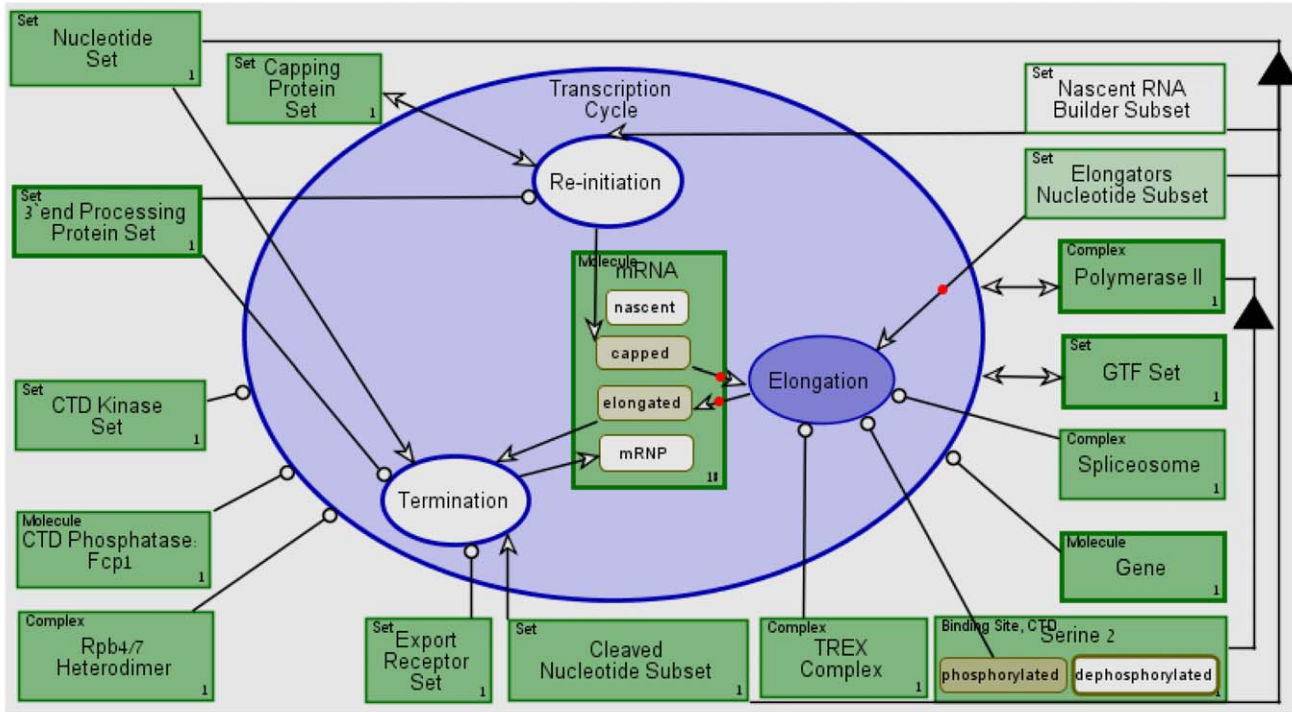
Set
Nucleotide Set
1

Set
Capping Protein Set
1

Transcription Cycle

Set
Nascent RNA Builder Subset

Re-initiation

Set
Elongators Nucleotide Subset

Set
3`end Processing Protein Set
1

Molecule
mRNA

nascent

capped

elongated

mRNP

1

Complex
Polymerase II
1

Set
GTF Set
1

Elongation

Set
CTD Kinase Set
1

Complex
Spliceosome
1

Termination

Molecule
CTD Phosphatase: Fcp1
1

Molecule
Gene
1

Complex
Rpb4/7 Heterodimer
1

Set
Export Receptor Set
1

Set
Cleaved Nucleotide Subset
1

Complex
TREX Complex
1

Binding Site, CTD
Serine 2

phosphorylated

dephosphorylated

1